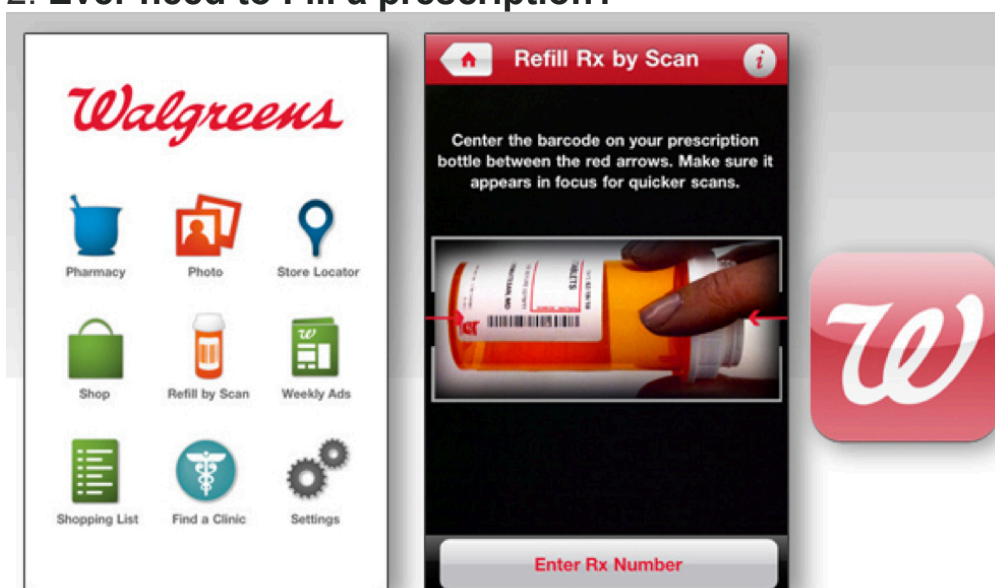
2. Ever need to Fill a prescription?

Walgreens

Pharmacy
Photo
Store Locator
Shop
Refill by Scan
Weekly Ads
Shopping List
Find a Clinic
Settings

Refill Rx by Scan

Center the barcode on your prescription bottle between the red arrows. Make sure it appears in focus for quicker scans.

Enter Rx Number